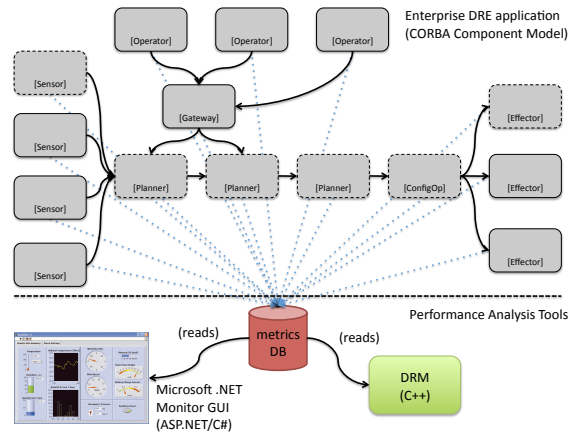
[Operator]

[Operator]

[Operator]

Enterprise DRE application (CORBA Component Model)

[Sensor]

[Gateway]

[Effector]

[Sensor]

[Planner]

[Planner]

[Planner]

[ConfigOp]

[Effector]

[Sensor]

[Effector]

[Sensor]

Performance Analysis Tools

(reads)

metrics DB

(reads)

Microsoft .NET Monitor GUI (ASP.NET/C#)

DRM (C++)